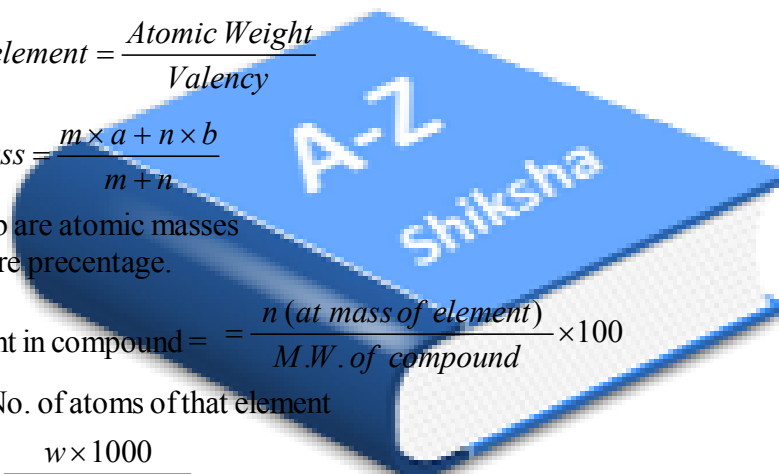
element $= \frac{Atomic\ Weight}{Valency}$

ss $= \frac{m \times a + n \times b}{m+n}$

b are atomic masses
re precentage.

nt in compound $= \ = \frac{n\ (at\ mass\ of\ element)}{M.W.\ of\ compound} \times 100$

No. of atoms of that element

$w \times 1000$

A-Z
Shiksha